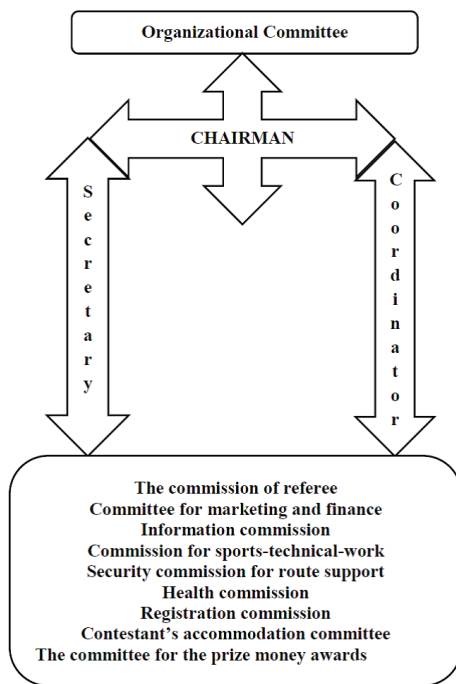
Organizational Committee

CHAIRMAN

Secretary

Coordinator

The commission of referee
Committee for marketing and finance
Information commission
Commission for sports-technical-work
Security commission for route support
Health commission
Registration commission
Contestant's accommodation committee
The committee for the prize money awards